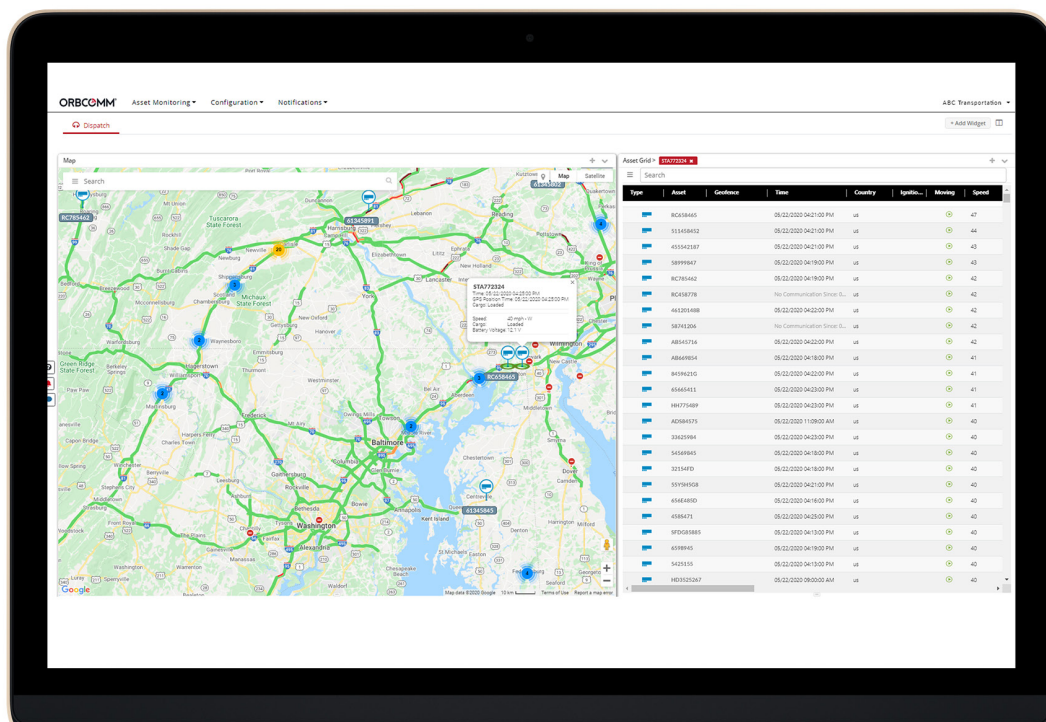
ORBCOMM Asset Monitoring ▾ Configuration ▾ Notifications ▾ ABC Transportation ▾

Dispatch

+ Add Widget

Map

Search

Map Satellite

RC785462
61345891
RC658465
61345845

STA772324
Time: 05/22/2020 04:25:00 PM
GPS Position Time: 05/22/2020 04:25:00 PM
Cargo: Loaded
Speed 40 mph - W
Cargo Loaded
Battery Voltage 12.1 V

Baltimore
Washington
Tuscarora State Forest
Michaux State Forest
Green Ridge State Forest
Harrisburg
Lancaster
Reading
York
Hagerstown
Frederick
Columbia
Annapolis
Alexandria
Bethesda
Gaithersburg
Wilmington
Dover

Google
Map data ©2020 Google 10 km Terms of Use Report a map error

Asset Grid > STA772324

Search

| Type | Asset | Geofence | Time | Country | Ignitio... | Moving | Speed |
|---|---|---|---|---|---|---|---|
| | RC658465 | | 05/22/2020 04:21:00 PM | us | | | 47 |
| | 511458452 | | 05/22/2020 04:21:00 PM | us | | | 44 |
| | 455542187 | | 05/22/2020 04:21:00 PM | us | | | 43 |
| | 58999847 | | 05/22/2020 04:19:00 PM | us | | | 43 |
| | RC785462 | | 05/22/2020 04:19:00 PM | us | | | 42 |
| | RC458778 | | No Communication Since 0... | us | | | 42 |
| | 461201488 | | 05/22/2020 04:22:00 PM | us | | | 42 |
| | 58741206 | | No Communication Since 0... | us | | | 42 |
| | AB545716 | | 05/22/2020 04:22:00 PM | us | | | 42 |
| | AB669854 | | 05/22/2020 04:18:00 PM | us | | | 41 |
| | 8459621G | | 05/22/2020 04:22:00 PM | us | | | 41 |
| | 65665411 | | 05/22/2020 04:23:00 PM | us | | | 41 |
| | HH775489 | | 05/22/2020 04:23:00 PM | us | | | 41 |
| | AD584575 | | 05/22/2020 11:09:00 AM | us | | | 40 |
| | 33625984 | | 05/22/2020 04:23:00 PM | us | | | 40 |
| | 54569845 | | 05/22/2020 04:18:00 PM | us | | | 40 |
| | 32154FD | | 05/22/2020 04:18:00 PM | us | | | 40 |
| | 55Y5H5G8 | | 05/22/2020 04:21:00 PM | us | | | 40 |
| | 654E485D | | 05/22/2020 04:16:00 PM | us | | | 40 |
| | 4586471 | | 05/22/2020 04:25:00 PM | us | | | 40 |
| | 5FDG85885 | | 05/22/2020 04:13:00 PM | us | | | 40 |
| | 6598945 | | 05/22/2020 04:19:00 PM | us | | | 40 |
| | 5425155 | | 05/22/2020 04:13:00 PM | us | | | 40 |
| | HD3525267 | | 05/22/2020 09:00:00 AM | us | | | 40 |